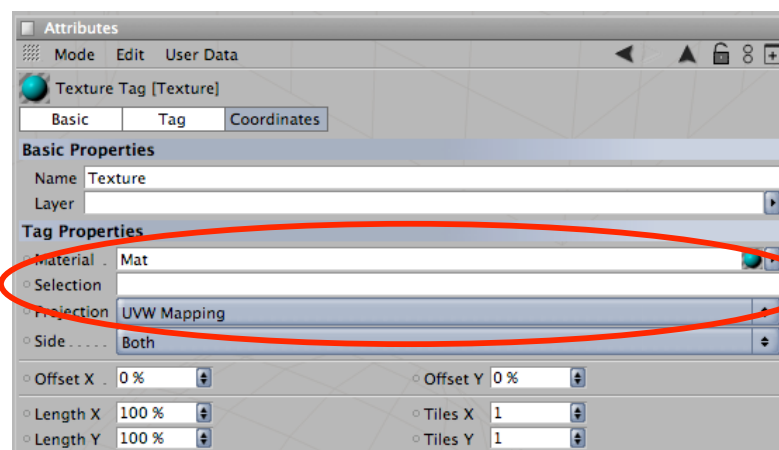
Attributes

Mode Edit User Data

Texture Tag [Texture]

Basic | Tag | Coordinates

Basic Properties

Name Texture

Layer

Tag Properties

Material . Mat

Selection

Projection UVW Mapping

Side . . . . . Both

Offset X . 0 %

Offset Y 0 %

Length X 100 %

Tiles X 1

Length Y 100 %

Tiles Y 1